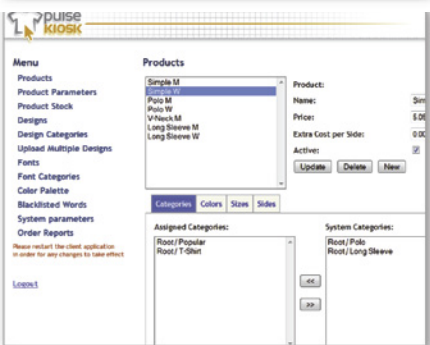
pulse kiosk

Menu

Products
Product Parameters
Product Stock
Designs
Design Categories
Upload Multiple Designs
Fonts
Font Categories
Color Palette
Blacklisted Words
System parameters
Order Reports

Please restart the client application in order for any changes to take effect

Logout

Products

Simple M
Simple W
Polo M
Polo W
V-Neck M
Long Sleeve M
Long Sleeve W

Product:
Name: Sim
Price: 5.0
Extra Cost per Side: 0.0
Active:

Update Delete New

Categories Colors Sizes Sides

Assigned Categories:
Root/Popular
Root/T-Shirt

<<
>>

System Categories:
Root/Polo
Root/Long Sleeve